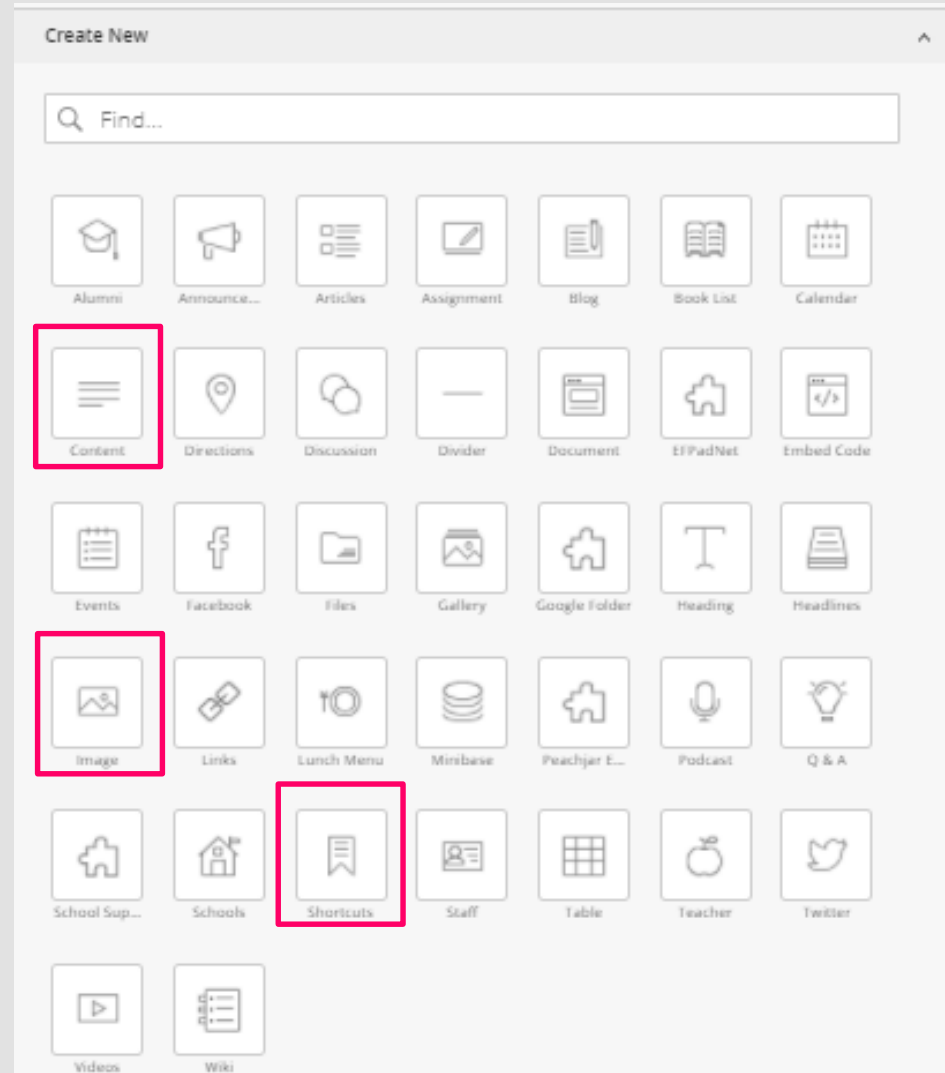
Create New

Find...

Alumni
Announce...
Articles
Assignment
Blog
Book List
Calendar

Content
Directions
Discussion
Divider
Document
EFPadNet
Embed Code

Events
Facebook
Files
Gallery
Google Folder
Heading
Headlines

Image
Links
Lunch Menu
Minibase
Peachjar E...
Podcast
Q & A

School Sup...
Schools
Shortcuts
Staff
Table
Teacher
Twitter

Videos
Wiki